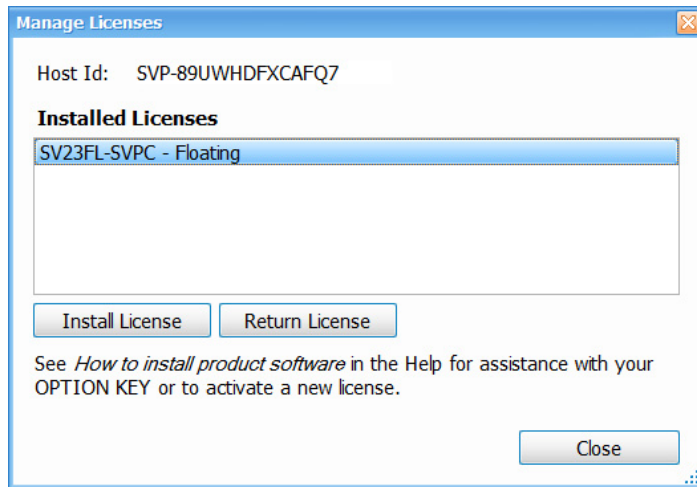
Manage Licenses

Host Id: SVP-89UWHDFXCAFQ7

**Installed Licenses**

SV23FL-SVPC - Floating

Install License

Return License

See *How to install product software* in the Help for assistance with your OPTION KEY or to activate a new license.

Close